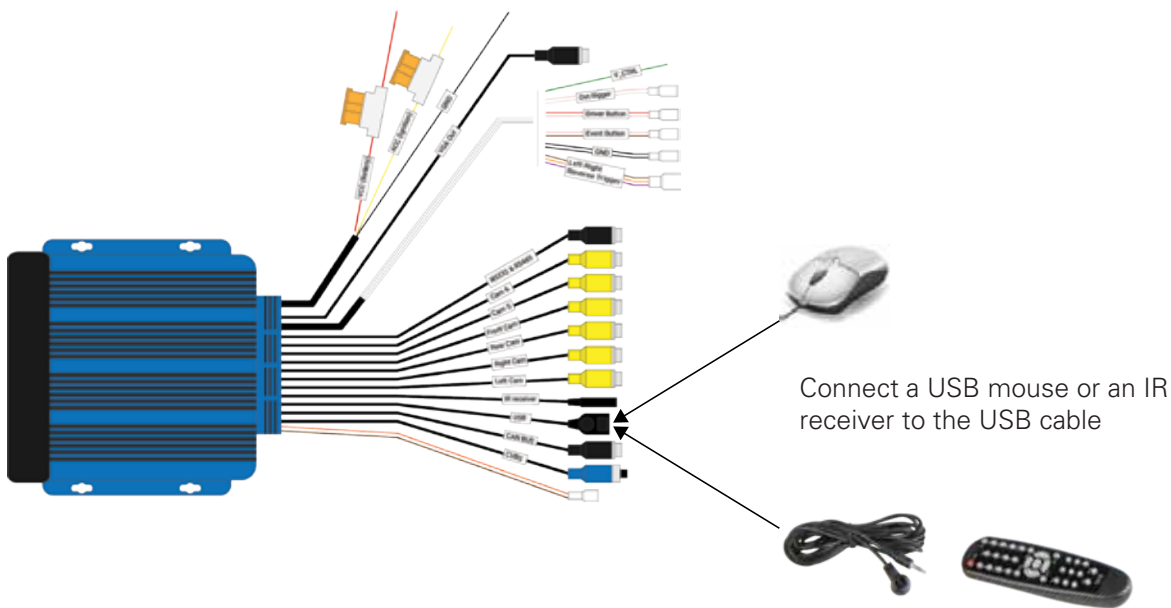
V_CTRL

Gin-trigger

Driver Button

Event Button

GND

Left Right Reverse Trigger

VCC Battery

VCC Ignition

GND

Video Out

RS232 & RS485

Cam A

Cam B

Front Cam

Rear Cam

Right Cam

Left Cam

IR receiver

USB

CAN BUS

Dolby

Connect a USB mouse or an IR receiver to the USB cable